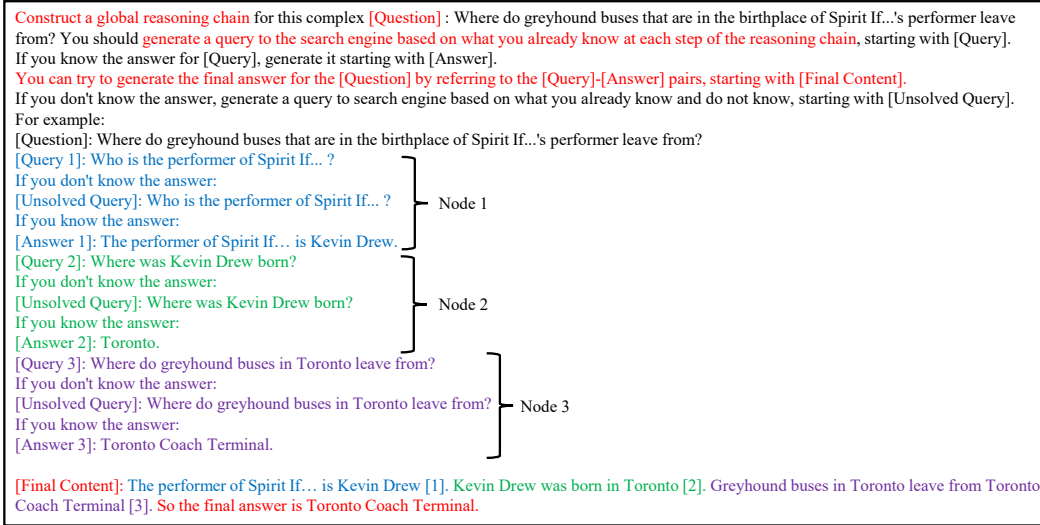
Construct a global reasoning chain for this complex [Question] : Where do greyhound buses that are in the birthplace of Spirit If...'s performer leave from? You should generate a query to the search engine based on what you already know at each step of the reasoning chain, starting with [Query].
If you know the answer for [Query], generate it starting with [Answer].
You can try to generate the final answer for the [Question] by referring to the [Query]-[Answer] pairs, starting with [Final Content].
If you don't know the answer, generate a query to search engine based on what you already know and do not know, starting with [Unsolved Query].
For example:
[Question]: Where do greyhound buses that are in the birthplace of Spirit If...'s performer leave from?
[Query 1]: Who is the performer of Spirit If... ?
If you don't know the answer:
[Unsolved Query]: Who is the performer of Spirit If... ?
If you know the answer:
[Answer 1]: The performer of Spirit If… is Kevin Drew.
Node 1
[Query 2]: Where was Kevin Drew born?
If you don't know the answer:
[Unsolved Query]: Where was Kevin Drew born?
If you know the answer:
[Answer 2]: Toronto.
Node 2
[Query 3]: Where do greyhound buses in Toronto leave from?
If you don't know the answer:
[Unsolved Query]: Where do greyhound buses in Toronto leave from?
If you know the answer:
[Answer 3]: Toronto Coach Terminal.
Node 3

[Final Content]: The performer of Spirit If… is Kevin Drew [1]. Kevin Drew was born in Toronto [2]. Greyhound buses in Toronto leave from Toronto Coach Terminal [3]. So the final answer is Toronto Coach Terminal.